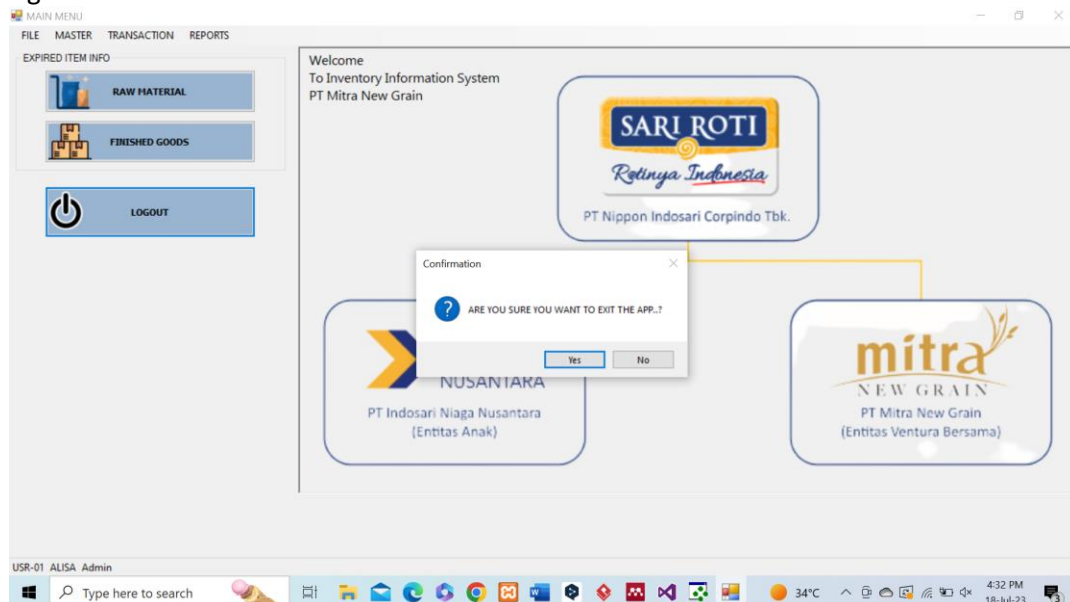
MAIN MENU

FILE MASTER TRANSACTION REPORTS

EXPIRED ITEM INFO

RAW MATERIAL

FINISHED GOODS

LOGOUT

Welcome
To Inventory Information System
PT Mitra New Grain

SARI ROTI
Rotinya Indonesia
PT Nippon Indosari Corpindo Tbk.

Confirmation

ARE YOU SURE YOU WANT TO EXIT THE APP..?

Yes No

NUSANTARA
PT Indosari Niaga Nusantara
(Entitas Anak)

mitra
NEW GRAIN
PT Mitra New Grain
(Entitas Ventura Bersama)

USR-01 ALISA Admin

Type here to search

34°C

4:32 PM
18-Jul-23